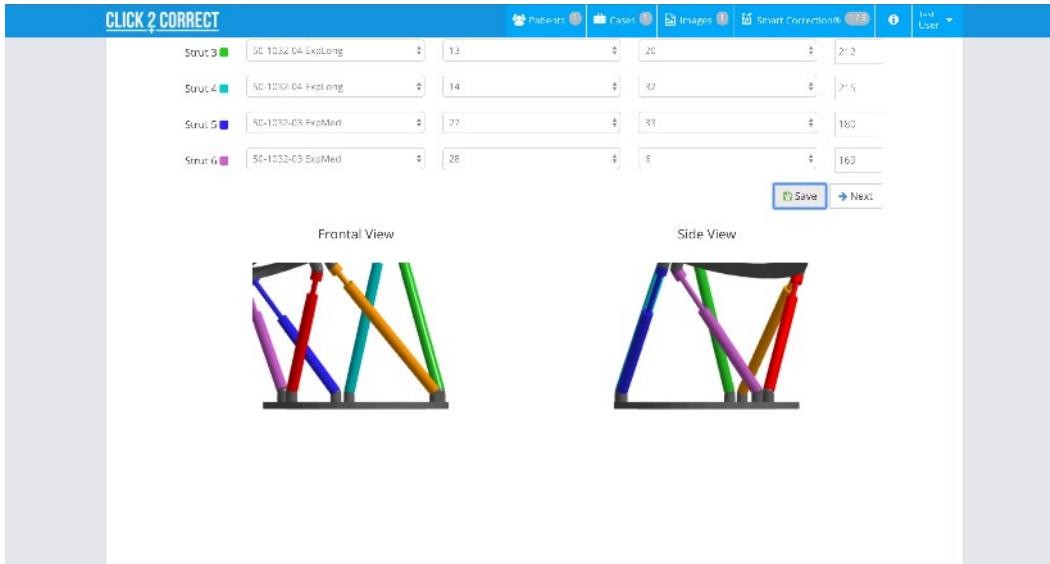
CLICK 2 CORRECT

Patients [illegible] Cases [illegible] Images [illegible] Smart Correction® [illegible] Test User

| | | | | |
|---|---|---|---|---|
| Strut 3 | 50-1032-04 ExpLong | 13 | 20 | 212 |
| Strut 4 | 50-1032-04 ExpLong | 14 | 32 | 215 |
| Strut 5 | 50-1032-03 ExpMed | 27 | 33 | 180 |
| Strut 6 | 50-1032-03 ExpMed | 28 | 6 | 163 |

Save → Next

Frontal View

Side View